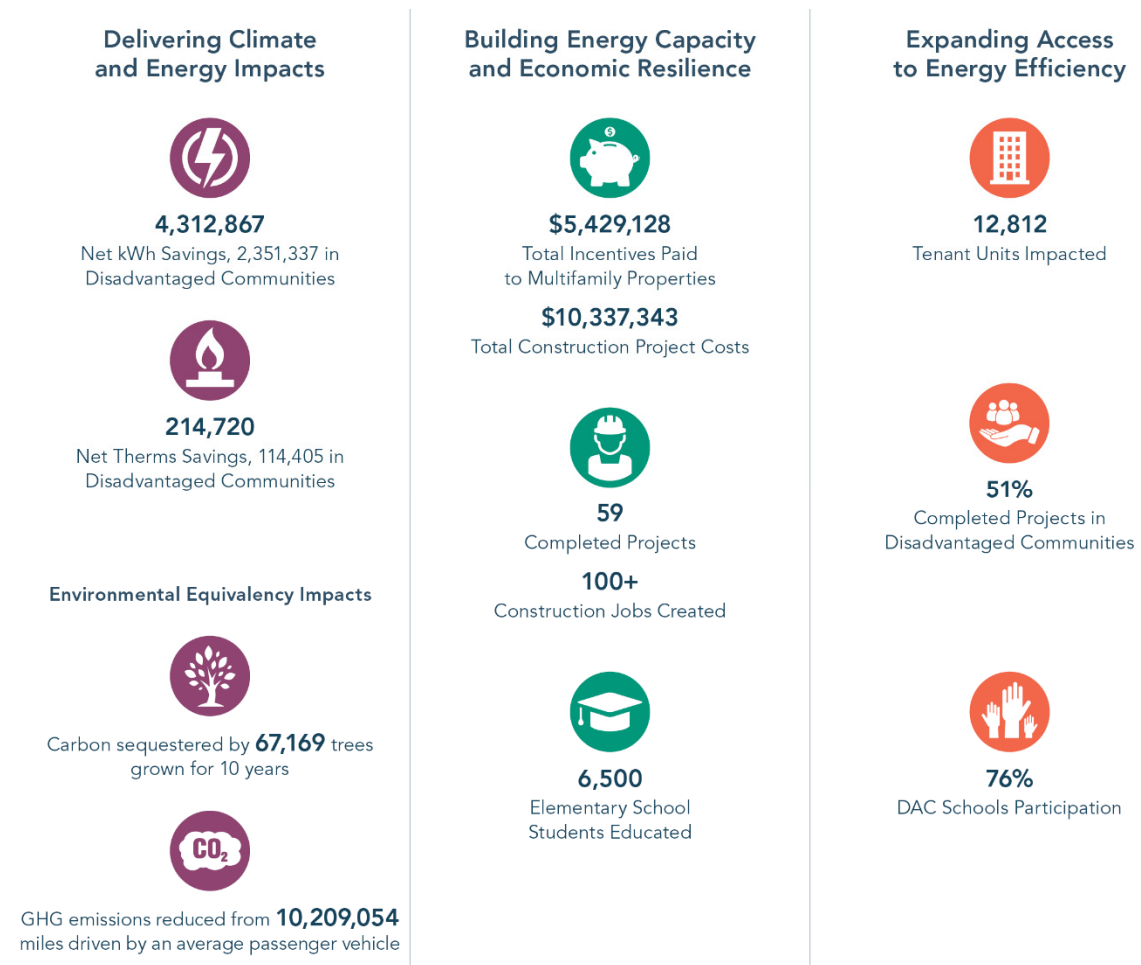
Delivering Climate and Energy Impacts

4,312,867
Net kWh Savings, 2,351,337 in Disadvantaged Communities

214,720
Net Therms Savings, 114,405 in Disadvantaged Communities

Environmental Equivalency Impacts

Carbon sequestered by **67,169** trees grown for 10 years

$CO_2$

GHG emissions reduced from **10,209,054** miles driven by an average passenger vehicle

Building Energy Capacity and Economic Resilience

$

$5,429,128
Total Incentives Paid to Multifamily Properties

$10,337,343
Total Construction Project Costs

59
Completed Projects

100+
Construction Jobs Created

6,500
Elementary School Students Educated

Expanding Access to Energy Efficiency

12,812
Tenant Units Impacted

51%
Completed Projects in Disadvantaged Communities

76%
DAC Schools Participation